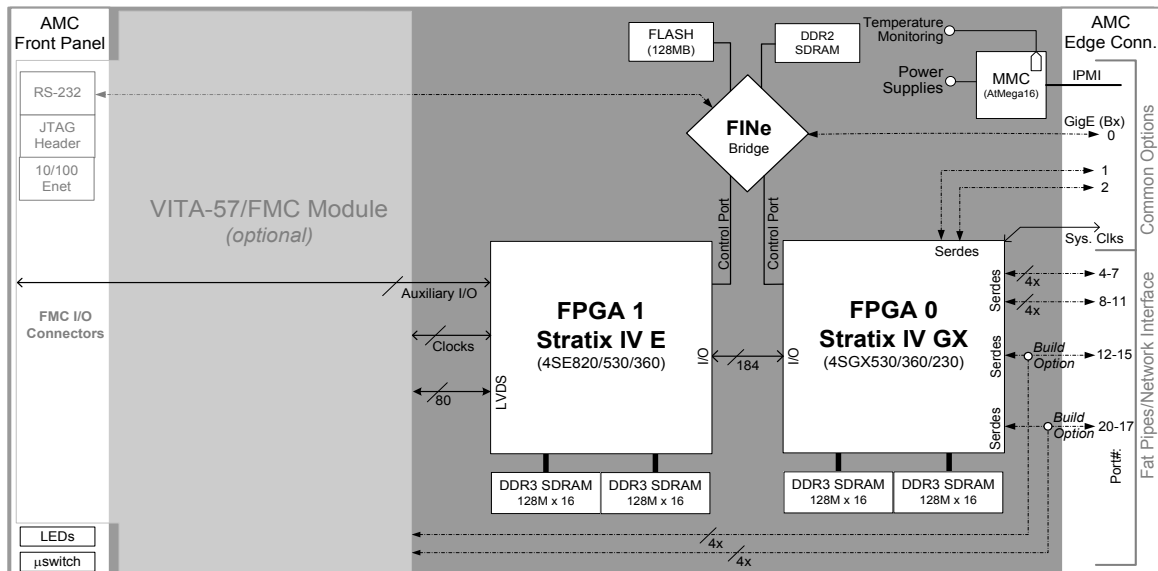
AMC Front Panel

RS-232

JTAG Header

10/100 Enet

FMC I/O Connectors

LEDs

μswitch

VITA-57/FMC Module
(optional)

FLASH (128MB)

DDR2 SDRAM

Temperature Monitoring

Power Supplies

MMC (AtMega16)

AMC Edge Conn.

IPMI

FINe Bridge

GigE (Bx)
0
1
2

Common Options

Control Port

Control Port

Auxiliary I/O

Clocks

80

LVDS

FPGA 1
Stratix IV E
(4SE820/530/360)

I/O

184

I/O

FPGA 0
Stratix IV GX
(4SGX530/360/230)

Serdes

Sys. Clks

Serdes

4x

4-7

4x

8-11

Serdes

Build Option

12-15

Serdes

Build Option

20-17

Port#:

Fat Pipes/Network Interface

DDR3 SDRAM 128M x 16

DDR3 SDRAM 128M x 16

DDR3 SDRAM 128M x 16

DDR3 SDRAM 128M x 16

4x

4x